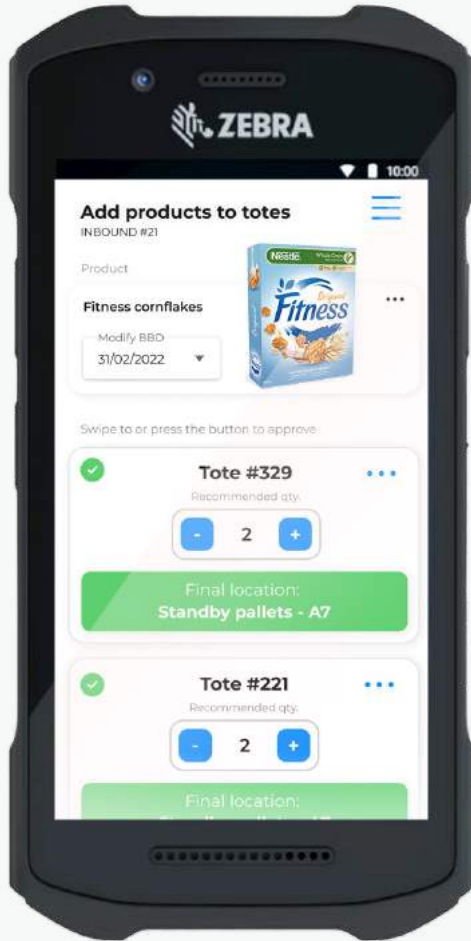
ZEBRA

10:00

Add products to totes
INBOUND #21

Product

Fitness cornflakes

Modify BBD
31/02/2022

Nestlé
Whole Grain
Original
Fitness

...

Swipe to or press the button to approve

Tote #329

Recommended qty.

-
2
+

Final location:
Standby pallets - A7

Tote #221

Recommended qty.

-
2
+

Final location:
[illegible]